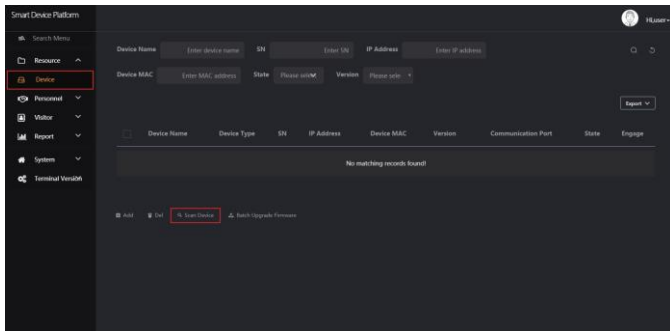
Smart Device Platform

HLuser

Search Menu

Resource

Device

Personnel

Visitor

Report

System

Terminal Version

Device Name Enter device name SN Enter SN IP Address Enter IP address

Device MAC Enter MAC address State Please select Version Please sele

Export

| | Device Name | Device Type | SN | IP Address | Device MAC | Version | Communication Port | State | Engage |
|---|---|---|---|---|---|---|---|---|---|
| No matching records found! | | | | | | | | | |

Add Del Scan Device Batch Upgrade Firmware